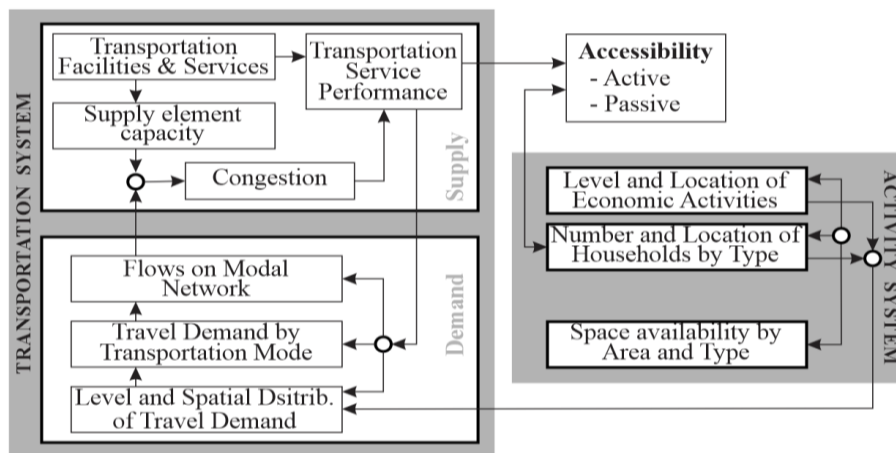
TRANSPORTATION SYSTEM

Transportation Facilities & Services

Transportation Service Performance

Supply element capacity

Congestion

Supply

Flows on Modal Network

Travel Demand by Transportation Mode

Level and Spatial Dsitrib. of Travel Demand

Demand

Accessibility
- Active
- Passive

ACTIVITY SYSTEM

Level and Location of Economic Activities

Number and Location of Households by Type

Space availability by Area and Type